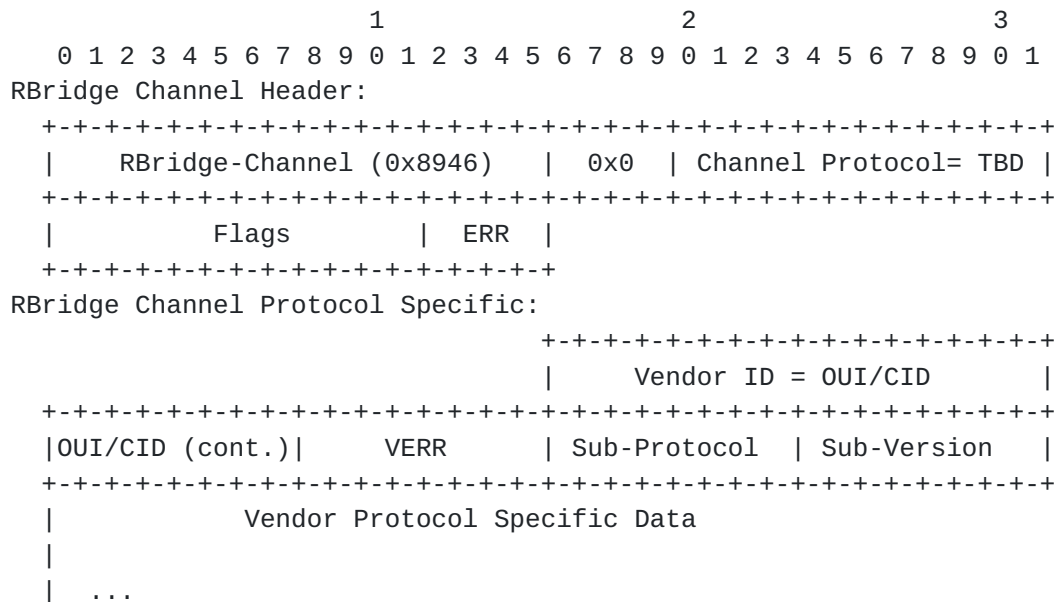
```
                     1                   2                   3
   0 1 2 3 4 5 6 7 8 9 0 1 2 3 4 5 6 7 8 9 0 1 2 3 4 5 6 7 8 9 0 1
RBridge Channel Header:
  +-+-+-+-+-+-+-+-+-+-+-+-+-+-+-+-+-+-+-+-+-+-+-+-+-+-+-+-+-+-+-+-+
  |    RBridge-Channel (0x8946)   |  0x0  | Channel Protocol= TBD |
  +-+-+-+-+-+-+-+-+-+-+-+-+-+-+-+-+-+-+-+-+-+-+-+-+-+-+-+-+-+-+-+-+
  |          Flags        |  ERR  |
  +-+-+-+-+-+-+-+-+-+-+-+-+-+-+-+-+
RBridge Channel Protocol Specific:
                                  +-+-+-+-+-+-+-+-+-+-+-+-+-+-+-+-+
                                  |     Vendor ID = OUI/CID       |
  +-+-+-+-+-+-+-+-+-+-+-+-+-+-+-+-+-+-+-+-+-+-+-+-+-+-+-+-+-+-+-+-+
  |OUI/CID (cont.)|     VERR      | Sub-Protocol  | Sub-Version   |
  +-+-+-+-+-+-+-+-+-+-+-+-+-+-+-+-+-+-+-+-+-+-+-+-+-+-+-+-+-+-+-+-+
  |            Vendor Protocol Specific Data
  |
  |  ...
```